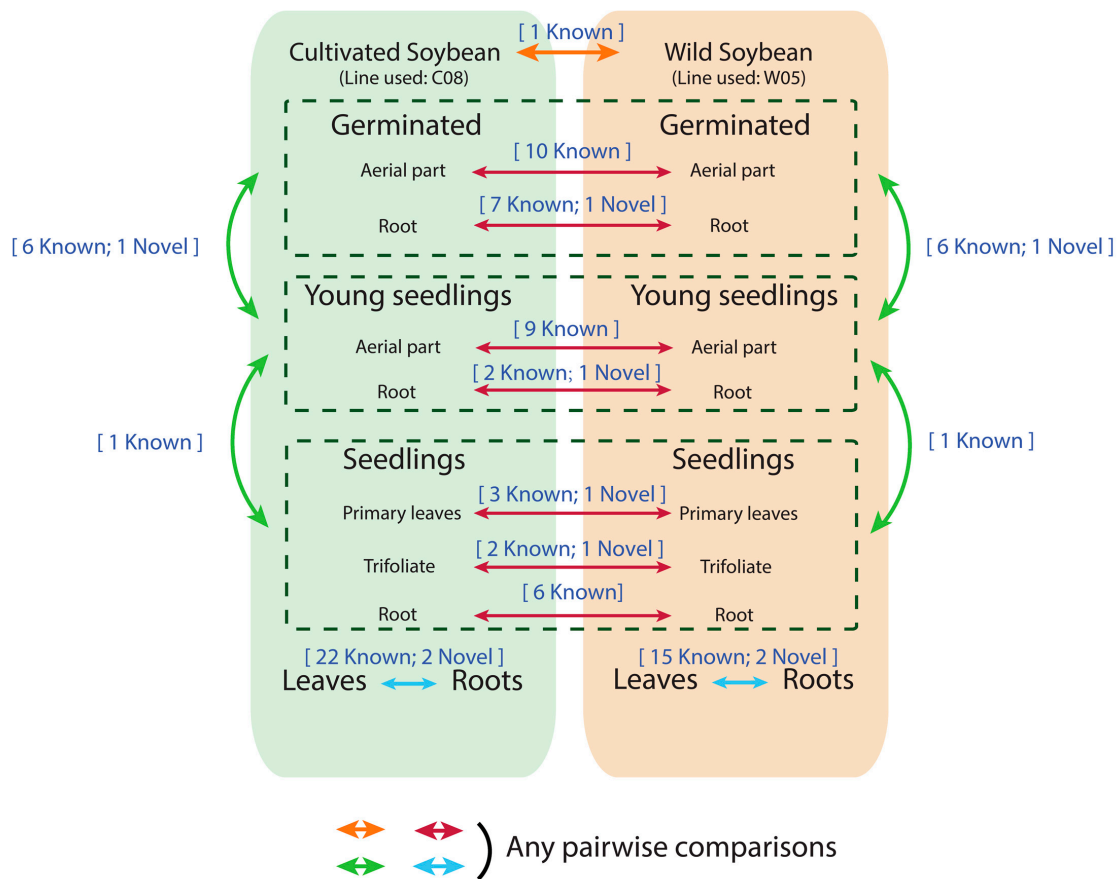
[ 1 Known ]

Cultivated Soybean
(Line used: C08)

Wild Soybean
(Line used: W05)

Germinated

Germinated

[ 10 Known ]

Aerial part

Aerial part

[ 7 Known; 1 Novel ]

Root

Root

[ 6 Known; 1 Novel ]

[ 6 Known; 1 Novel ]

Young seedlings

Young seedlings

[ 9 Known ]

Aerial part

Aerial part

[ 2 Known; 1 Novel ]

Root

Root

[ 1 Known ]

[ 1 Known ]

Seedlings

Seedlings

[ 3 Known; 1 Novel ]

Primary leaves

Primary leaves

[ 2 Known; 1 Novel ]

Trifoliate

Trifoliate

[ 6 Known]

Root

Root

[ 22 Known; 2 Novel ]

Leaves Roots

[ 15 Known; 2 Novel ]

Leaves Roots

Any pairwise comparisons